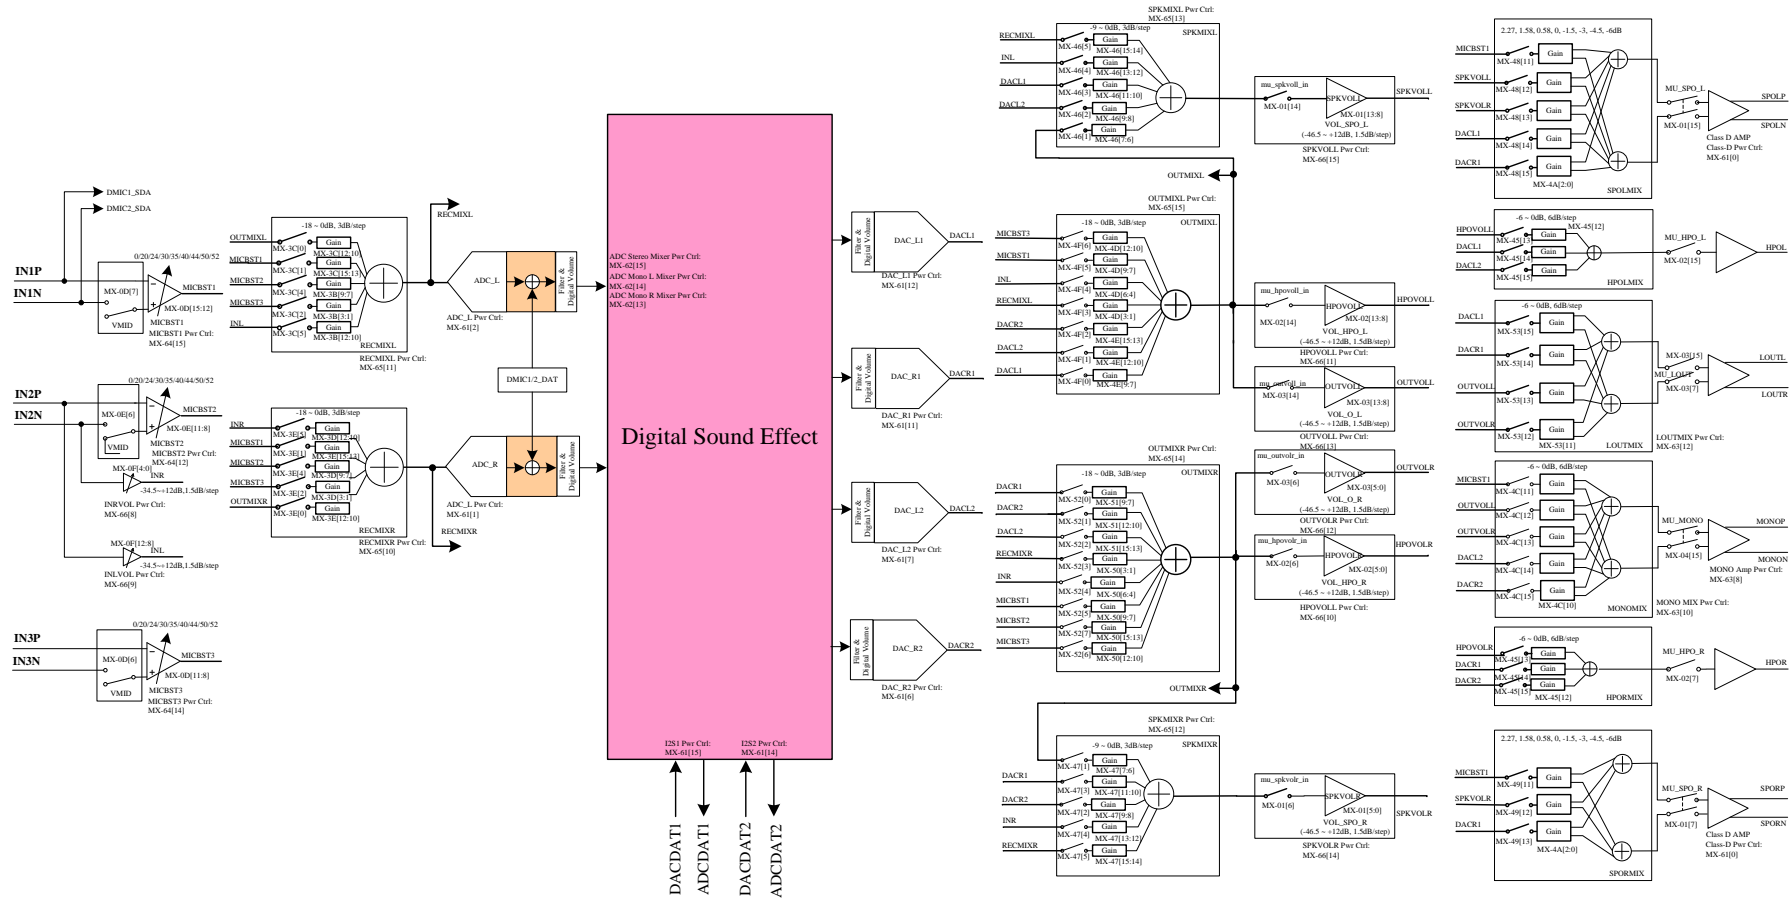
DMIC1_SDA
DMIC2_SDA
IN1P
IN1N
0/20/24/30/35/40/44/50/52
MX-0D[7]
MICBST1
MX-0D[15:12]
VMID
MICBST1
MICBST1 Pwr Ctrl:
MX-64[15]

IN2P
IN2N
0/20/24/30/35/40/44/50/52
MX-0E[6]
MICBST2
MX-0E[11:8]
VMID
MICBST2
MICBST2 Pwr Ctrl:
MX-64[12]
MX-0F[4:0]
INR
-34.5~+12dB,1.5dB/step
INRVOL Pwr Ctrl:
MX-66[8]
MX-0F[12:8]
INL
-34.5~+12dB,1.5dB/step
INLVOL Pwr Ctrl:
MX-66[9]

IN3P
IN3N
0/20/24/30/35/40/44/50/52
MX-0D[6]
MICBST3
MX-0D[11:8]
VMID
MICBST3
MICBST3 Pwr Ctrl:
MX-64[14]

-18 ~ 0dB, 3dB/step
OUTMIXL
MICBST1
MICBST2
MICBST3
INL
MX-3C[0]
MX-3C[1]
MX-3C[4]
MX-3C[3]
MX-3C[2]
MX-3C[5]
Gain
MX-3C[12:10]
MX-3C[15:13]
MX-3B[9:7]
MX-3B[3:1]
MX-3B[12:10]
RECMIXL
RECMIXL Pwr Ctrl:
MX-65[11]
RECMIXL

-18 ~ 0dB, 3dB/step
INR
MICBST1
MICBST2
MICBST3
OUTMIXR
MX-3E[5]
MX-3E[1]
MX-3E[4]
MX-3E[2]
MX-3E[0]
Gain
MX-3D[12:10]
MX-3E[15:13]
MX-3D[9:7]
MX-3D[3:1]
MX-3E[12:10]
RECMIXR
RECMIXR Pwr Ctrl:
MX-65[10]
RECMIXR

ADC_L
ADC_L Pwr Ctrl:
MX-61[2]
Filter & Digital Volume
DMIC1/2_DAT
ADC_R
ADC_L Pwr Ctrl:
MX-61[1]
Filter & Digital Volume

ADC Stereo Mixer Pwr Ctrl:
MX-62[15]
ADC Mono L Mixer Pwr Ctrl:
MX-62[14]
ADC Mono R Mixer Pwr Ctrl:
MX-62[13]
Digital Sound Effect
I2S1 Pwr Ctrl:
MX-61[15]
I2S2 Pwr Ctrl:
MX-61[14]
DACDAT1
ADCDAT1
DACDAT2
ADCDAT2

Filter & Digital Volume
DAC_L1
DACL1
DAC_L1 Pwr Ctrl:
MX-61[12]
Filter & Digital Volume
DAC_R1
DACR1
DAC_R1 Pwr Ctrl:
MX-61[11]
Filter & Digital Volume
DAC_L2
DACL2
DAC_L2 Pwr Ctrl:
MX-61[7]
Filter & Digital Volume
DAC_R2
DACR2
DAC_R2 Pwr Ctrl:
MX-61[6]

SPKMIXL Pwr Ctrl:
MX-65[13]
-9 ~ 0dB, 3dB/step
SPKMIXL
RECMIXL
INL
DACL1
DACL2
MX-46[5]
MX-46[4]
MX-46[3]
MX-46[2]
MX-46[1]
Gain
MX-46[15:14]
MX-46[13:12]
MX-46[11:10]
MX-46[9:8]
MX-46[7:6]
mu_spkvoll_in
MX-01[14]
SPKVOLL
MX-01[13:8]
VOL_SPO_L
(-46.5 ~ +12dB, 1.5dB/step)
SPKVOLL Pwr Ctrl:
MX-66[13]
SPKVOLL
OUTMIXL

OUTMIXL Pwr Ctrl:
MX-65[15]
-18 ~ 0dB, 3dB/step
OUTMIXL
MICBST3
MICBST1
INL
RECMIXL
DACR2
DACL2
DACL1
MX-4F[6]
MX-4F[5]
MX-4F[4]
MX-4F[3]
MX-4F[2]
MX-4F[1]
MX-4F[0]
Gain
MX-4D[12:10]
MX-4D[9:7]
MX-4D[6:4]
MX-4D[3:1]
MX-4E[15:13]
MX-4E[12:10]
MX-4E[9:7]
mu_hpovoll_in
MX-02[14]
HPOVOLL
MX-02[13:8]
VOL_HPO_L
(-46.5 ~ +12dB, 1.5dB/step)
HPOVOLL Pwr Ctrl:
MX-66[11]
HPOVOLL
mu_outvoll_in
MX-03[14]
OUTVOLL
MX-03[13:8]
VOL_O_L
(-46.5 ~ +12dB, 1.5dB/step)
OUTVOLL Pwr Ctrl:
MX-66[12]
OUTVOLL

OUTMIXR Pwr Ctrl:
MX-65[14]
-18 ~ 0dB, 3dB/step
OUTMIXR
DACR1
DACR2
DACL2
RECMIXR
INR
MICBST1
MICBST2
MICBST3
MX-52[0]
MX-52[1]
MX-52[2]
MX-52[3]
MX-52[4]
MX-52[5]
MX-52[7]
MX-52[6]
Gain
MX-51[9:7]
MX-51[12:10]
MX-51[15:13]
MX-50[3:1]
MX-50[6:4]
MX-50[9:7]
MX-50[15:13]
MX-50[12:10]
MX-03[6]
OUTVOLR
MX-03[5:0]
VOL_O_R
(-46.5 ~ +12dB, 1.5dB/step)
OUTVOLR Pwr Ctrl:
MX-66[12]
OUTVOLR
mu_hpovolr_in
MX-02[6]
HPOVOLR
MX-02[5:0]
VOL_HPO_R
(-46.5 ~ +12dB, 1.5dB/step)
HPOVOLL Pwr Ctrl:
MX-66[10]
HPOVOLR
OUTMIXR

SPKMIXR Pwr Ctrl:
MX-65[12]
-9 ~ 0dB, 3dB/step
SPKMIXR
DACR1
DACR2
INR
RECMIXR
MX-47[1]
MX-47[3]
MX-47[2]
MX-47[4]
MX-47[5]
Gain
MX-47[7:6]
MX-47[11:10]
MX-47[9:8]
MX-47[13:12]
MX-47[15:14]
mu_spkvolr_in
MX-01[6]
SPKVOLR
MX-01[5:0]
VOL_SPO_R
(-46.5 ~ +12dB, 1.5dB/step)
SPKVOLR Pwr Ctrl:
MX-66[14]
SPKVOLR

2.27, 1.58, 0.58, 0, -1.5, -3, -4.5, -6dB
MICBST1
SPKVOLL
SPKVOLR
DACL1
DACR1
MX-48[11]
MX-48[12]
MX-48[13]
MX-48[14]
MX-48[15]
Gain
MX-4A[2:0]
SPOLMIX
MU_SPO_L
MX-01[15]
SPOLP
SPOLN
Class D AMP
Class-D Pwr Ctrl:
MX-61[0]

-6 ~ 0dB, 6dB/step
MX-45[12]
HPOVOLL
DACL1
DACL2
MX-45[15]
MX-45[14]
MX-45[15]
Gain
HPOLMIX
MU_HPO_L
MX-02[15]
HPOL

-6 ~ 0dB, 6dB/step
DACL1
DACR1
OUTVOLL
OUTVOLR
MX-53[15]
MX-53[14]
MX-53[13]
MX-53[12]
Gain
MX-53[11]
LOUTMIX
MX-03[15]
MU_LOUT
MX-03[7]
LOUTL
LOUTR
LOUTMIX Pwr Ctrl:
MX-63[12]

-6 ~ 0dB, 6dB/step
MICBST1
OUTVOLL
OUTVOLR
DACL2
DACR2
MX-4C[11]
MX-4C[12]
MX-4C[13]
MX-4C[14]
MX-4C[15]
Gain
MX-4C[10]
MONOMIX
MU_MONO
MX-04[15]
MONOP
MONON
MONO Amp Pwr Ctrl:
MX-63[8]
MONO MIX Pwr Ctrl:
MX-63[10]

-6 ~ 0dB, 6dB/step
HPOVOLR
DACR1
DACR2
MX-45[7]
MX-45[14]
MX-45[15]
Gain
MX-45[12]
HPORMIX
MU_HPO_R
MX-02[7]
HPOR

2.27, 1.58, 0.58, 0, -1.5, -3, -4.5, -6dB
MICBST1
SPKVOLR
DACR1
MX-49[11]
MX-49[12]
MX-49[13]
Gain
MX-4A[2:0]
SPORMIX
MU_SPO_R
MX-01[7]
SPORP
SPORN
Class D AMP
Class-D Pwr Ctrl:
MX-61[0]